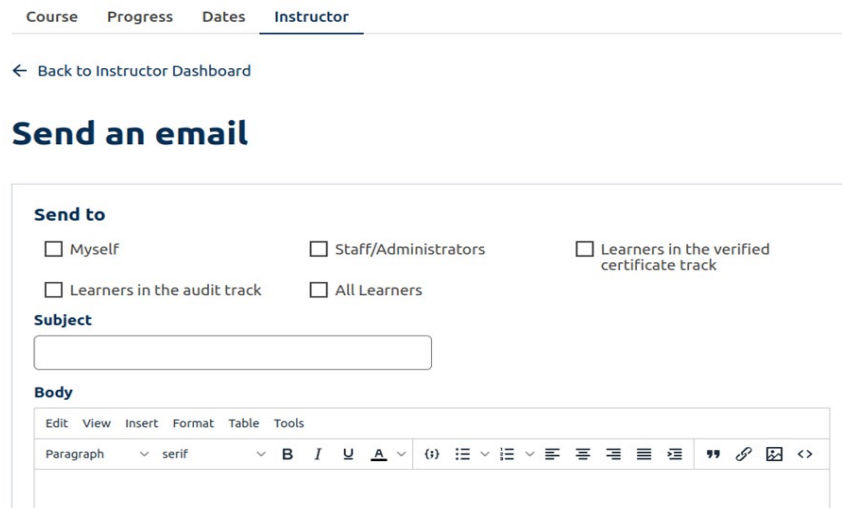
Course Progress Dates Instructor

← Back to Instructor Dashboard

Send an email

Send to

Myself

Staff/Administrators

Learners in the verified certificate track

Learners in the audit track

All Learners

Subject

Body

Edit View Insert Format Table Tools

Paragraph serif B I U A